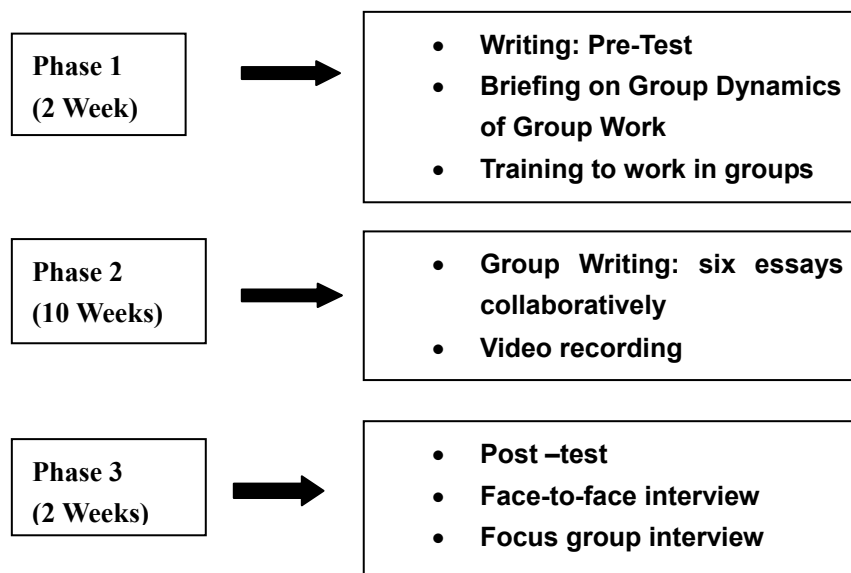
Phase 1
(2 Week)

- Writing: Pre-Test
- Briefing on Group Dynamics of Group Work
- Training to work in groups

Phase 2
(10 Weeks)

- Group Writing: six essays collaboratively
- Video recording

Phase 3
(2 Weeks)

- Post –test
- Face-to-face interview
- Focus group interview